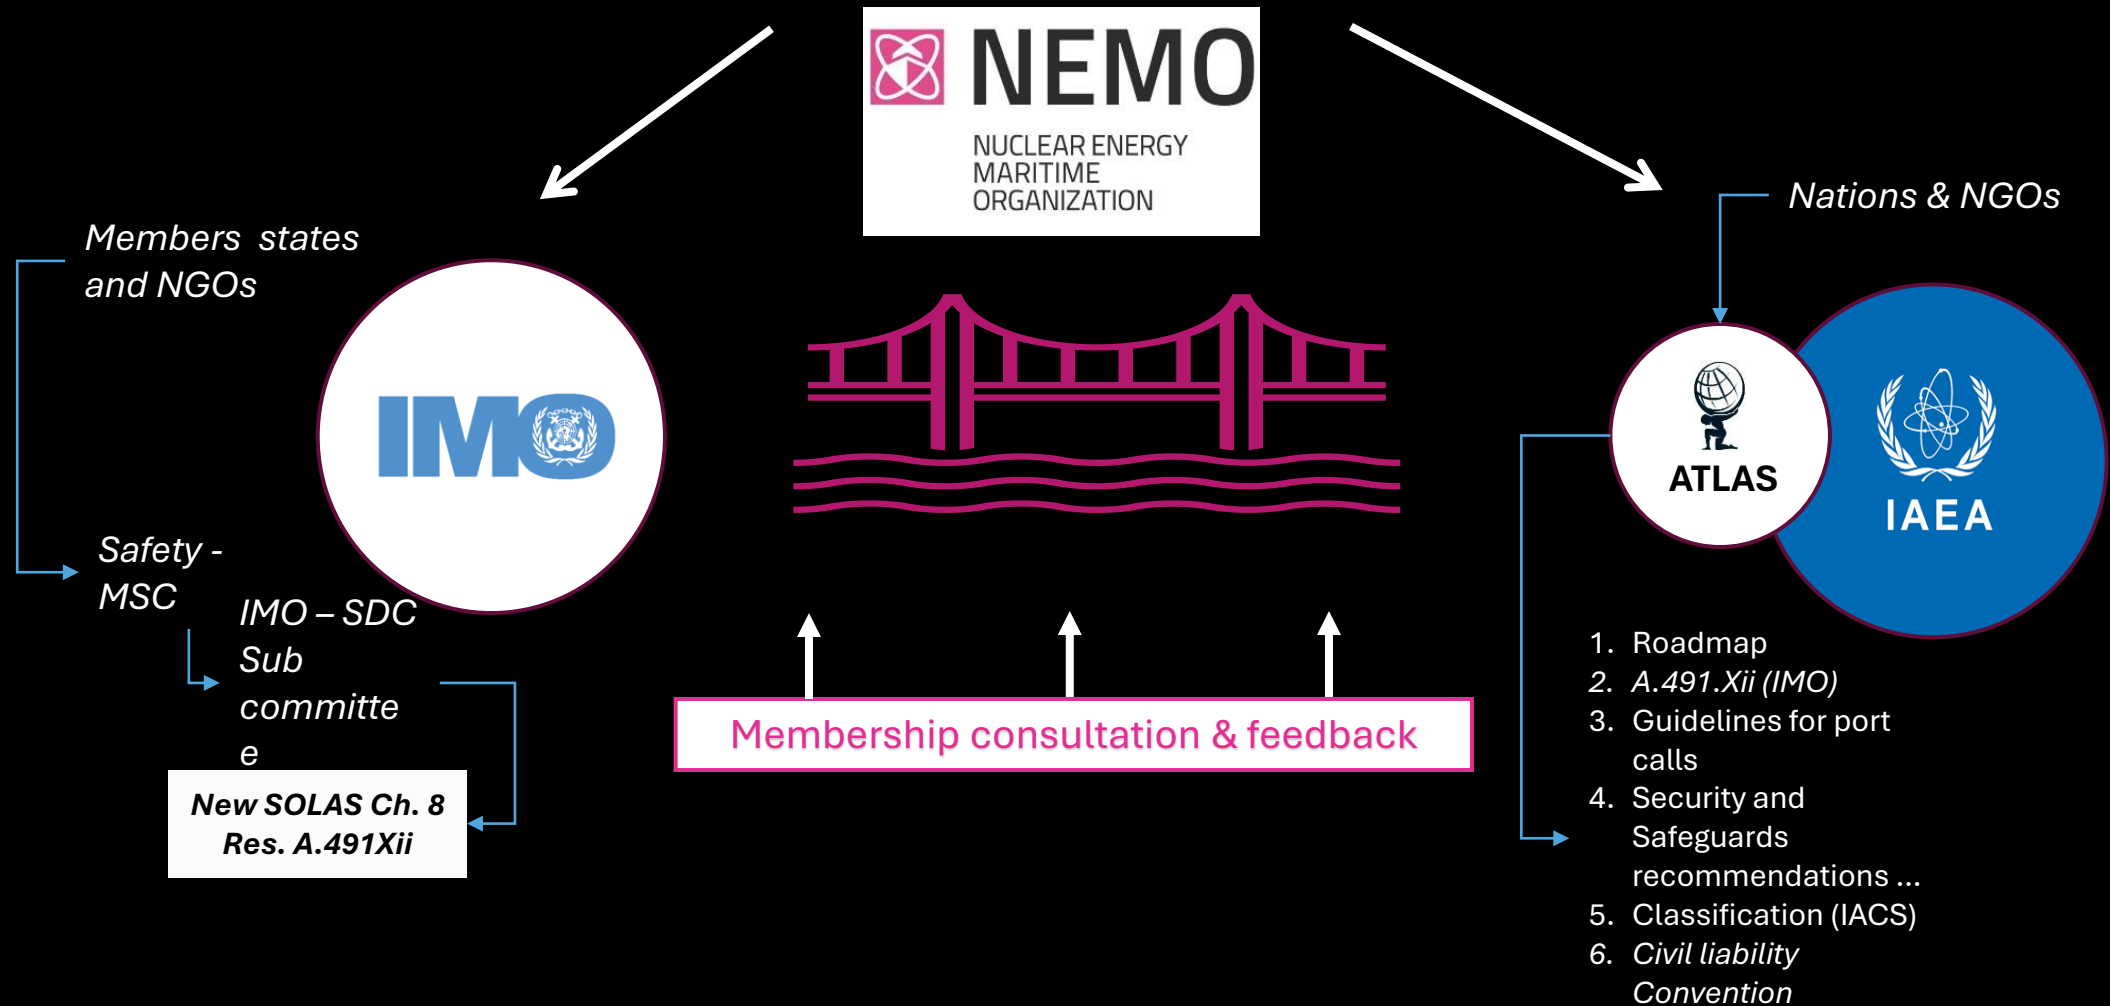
NEMO
NUCLEAR ENERGY MARITIME ORGANIZATION

Members states and NGOs

IMO

Safety - MSC

IMO – SDC Sub committe e

New SOLAS Ch. 8 Res. A.491Xii

Membership consultation & feedback

Nations & NGOs

ATLAS

IAEA

1. Roadmap
2. A.491.Xii (IMO)
3. Guidelines for port calls
4. Security and Safeguards recommendations ...
5. Classification (IACS)
6. Civil liability Convention